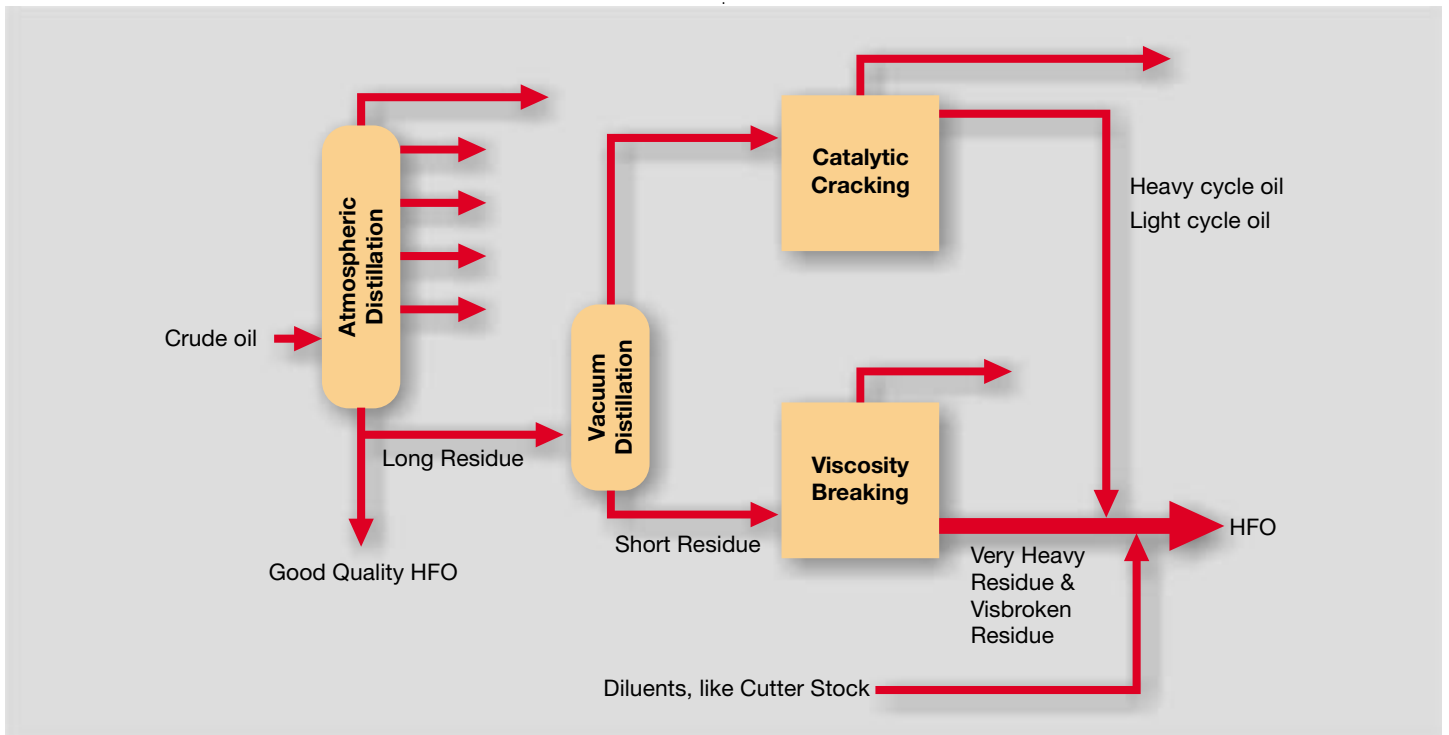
Crude oil

Atmospheric Distillation

Long Residue

Good Quality HFO

Vacuum Distillation

Short Residue

Catalytic Cracking

Heavy cycle oil
Light cycle oil

Viscosity Breaking

HFO

Very Heavy Residue & Visbroken Residue

Diluents, like Cutter Stock